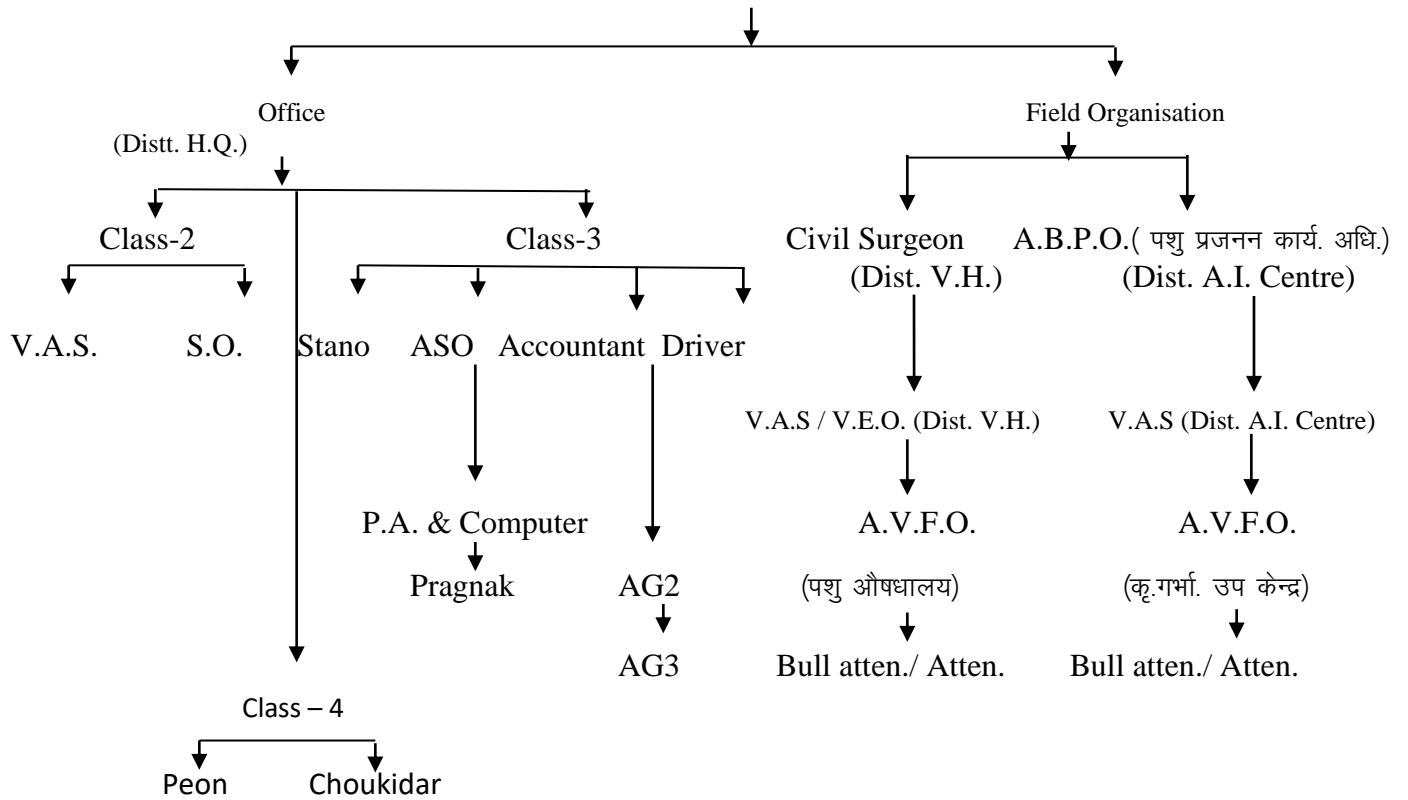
Office
(Distt. H.Q.)

Class-2

V.A.S.

S.O.

Class-3

Stano

ASO

P.A. & Computer

Pragnak

Accountant

Driver

AG2

AG3

Class – 4

Peon

Choukidar

Field Organisation

Civil Surgeon
(Dist. V.H.)

V.A.S / V.E.O. (Dist. V.H.)

A.V.F.O.

(पशु औषधालय)

Bull atten./ Atten.

A.B.P.O.( पशु प्रजनन कार्य. अधि.)
(Dist. A.I. Centre)

V.A.S (Dist. A.I. Centre)

A.V.F.O.

(कृ.गर्भा. उप केन्द्र)

Bull atten./ Atten.